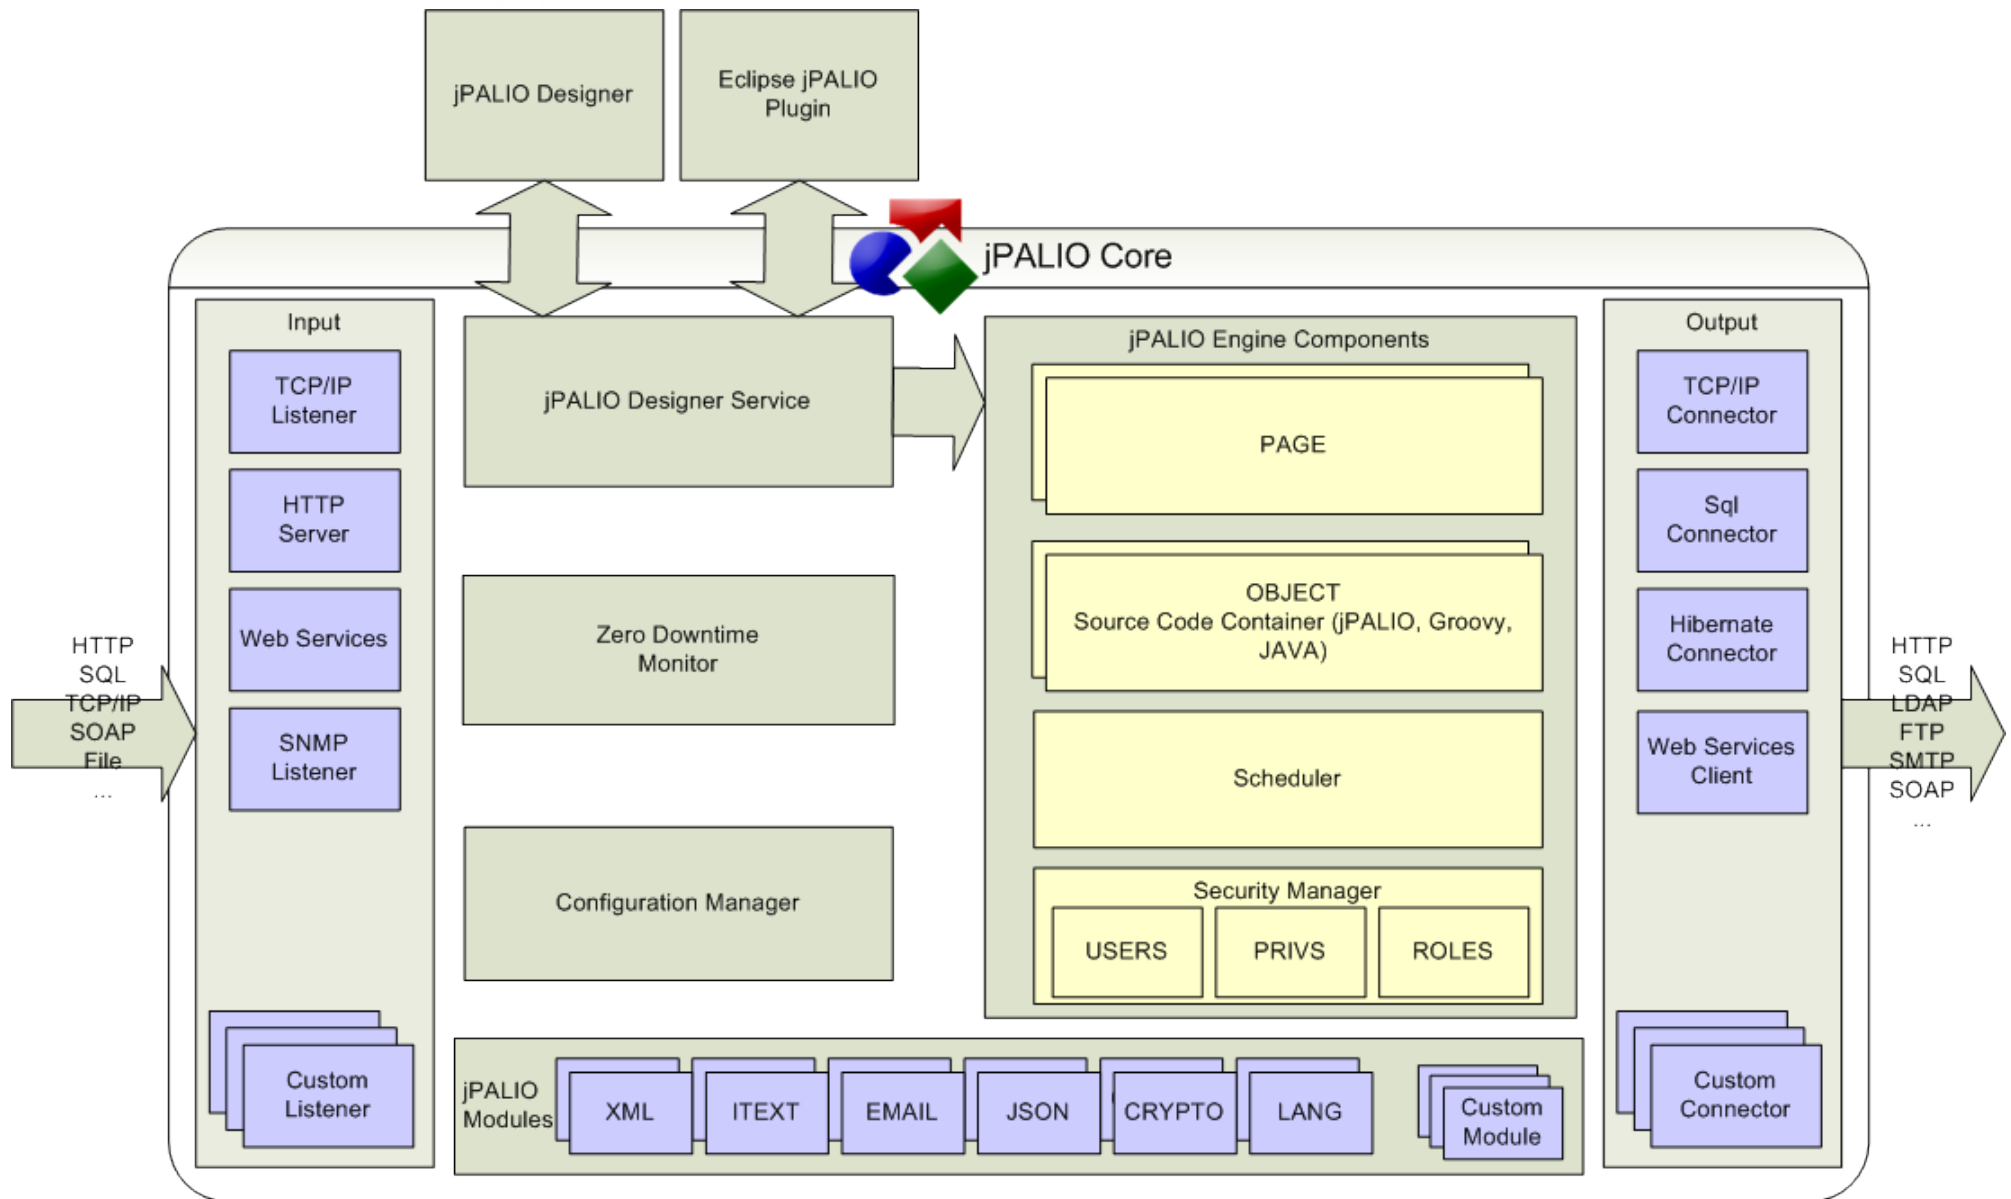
jPALIO Designer

Eclipse jPALIO Plugin

jPALIO Core

HTTP
SQL
TCP/IP
SOAP
File
...

Input

TCP/IP Listener

HTTP Server

Web Services

SNMP Listener

Custom Listener

jPALIO Designer Service

Zero Downtime Monitor

Configuration Manager

jPALIO Engine Components

PAGE

OBJECT
Source Code Container (jPALIO, Groovy, JAVA)

Scheduler

Security Manager

USERS

PRIVS

ROLES

Output

TCP/IP Connector

Sql Connector

Hibernate Connector

Web Services Client

Custom Connector

HTTP
SQL
LDAP
FTP
SMTP
SOAP
...

jPALIO Modules

XML

ITEXT

EMAIL

JSON

CRYPTO

LANG

Custom Module